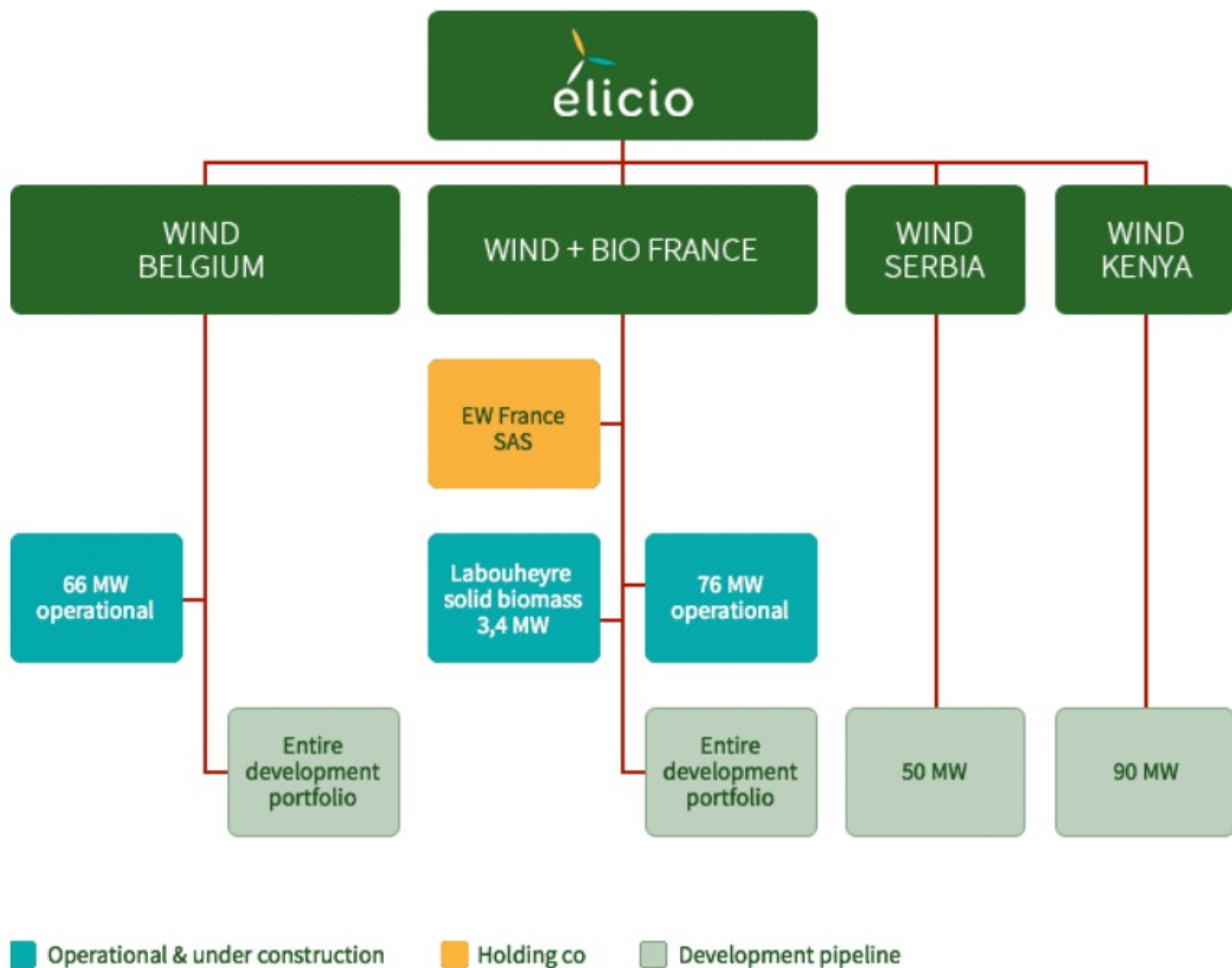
élicio

WIND BELGIUM

WIND + BIO FRANCE

WIND SERBIA

WIND KENYA

EW France SAS

66 MW operational

Labouheyre solid biomass 3,4 MW

76 MW operational

Entire development portfolio

Entire development portfolio

50 MW

90 MW

Operational & under construction

Holding co

Development pipeline